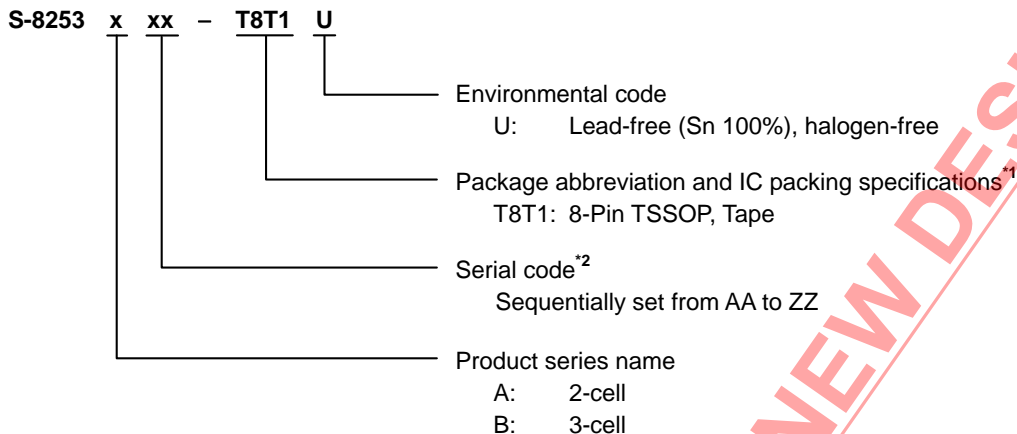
S-8253 x xx – T8T1 U

Environmental code
U: Lead-free (Sn 100%), halogen-free

Package abbreviation and IC packing specifications$^{*1}$
T8T1: 8-Pin TSSOP, Tape

Serial code$^{*2}$
Sequentially set from AA to ZZ

Product series name
A: 2-cell
B: 3-cell

NEW DES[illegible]